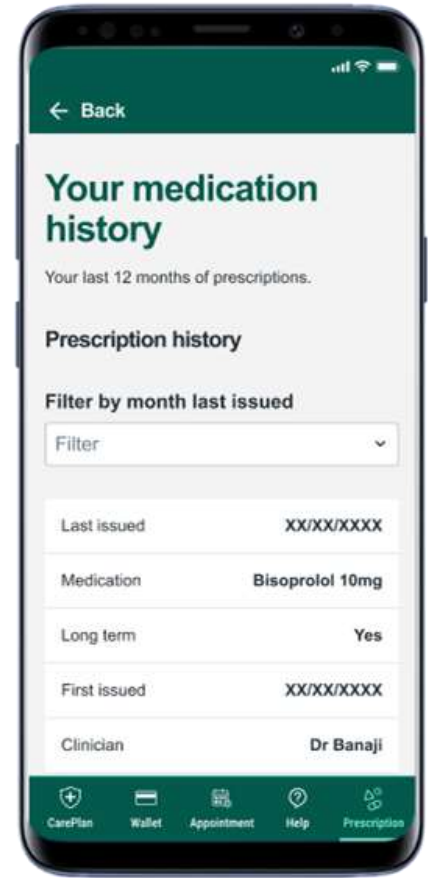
← Back

Your medication history

Your last 12 months of prescriptions.

Prescription history

Filter by month last issued

Filter

| | |
|---|---|
| Last issued | XX/XX/XXXX |
| Medication | Bisoprolol 10mg |
| Long term | Yes |
| First issued | XX/XX/XXXX |
| Clinician | Dr Banaji |

CarePlan Wallet Appointment Help Prescription